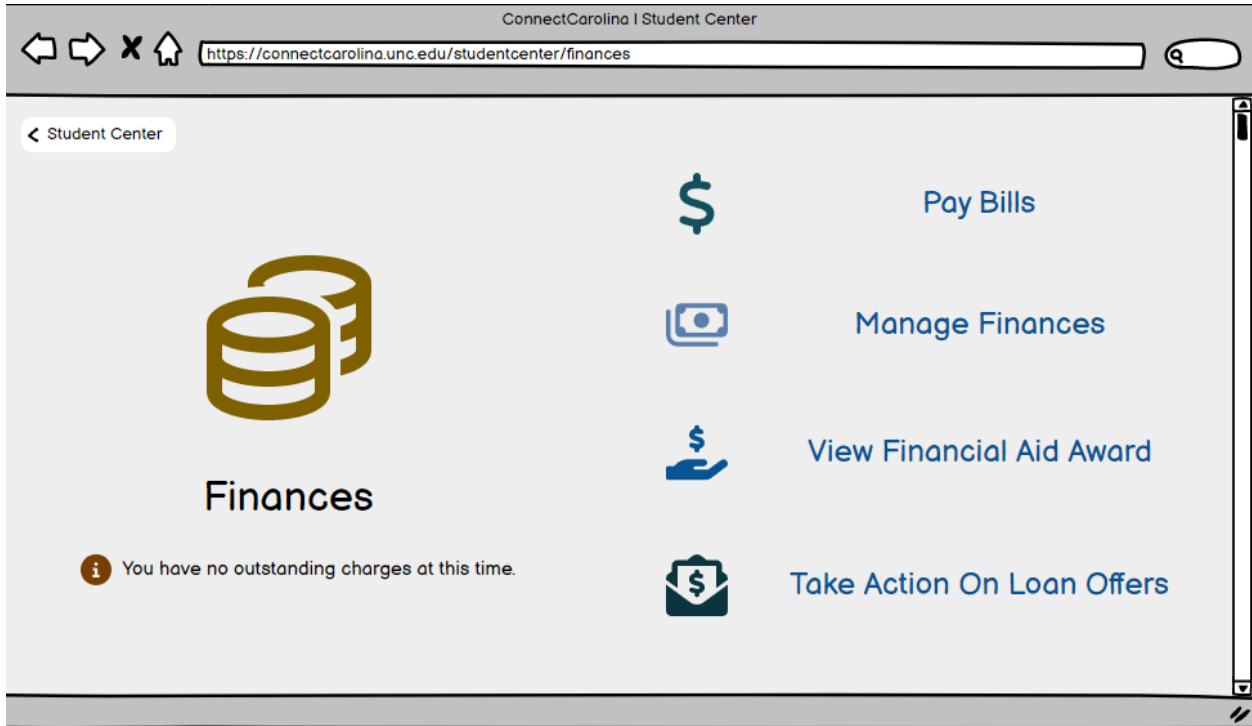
ConnectCarolina I Student Center

https://connectcarolina.unc.edu/studentcenter/finances

< Student Center

Finances

You have no outstanding charges at this time.

Pay Bills

Manage Finances

View Financial Aid Award

Take Action On Loan Offers